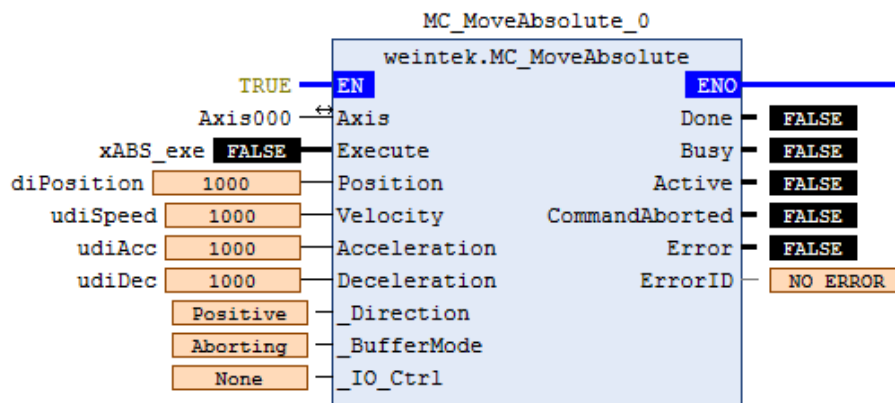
MC_MoveAbsolute_0

weintek.MC_MoveAbsolute

TRUE EN ENO
Axis000 Axis Done FALSE
xABS_exe FALSE Execute Busy FALSE
diPosition 1000 Position Active FALSE
udiSpeed 1000 Velocity CommandAborted FALSE
udiAcc 1000 Acceleration Error FALSE
udiDec 1000 Deceleration ErrorID NO ERROR
Positive _Direction
Aborting _BufferMode
None _IO_Ctrl